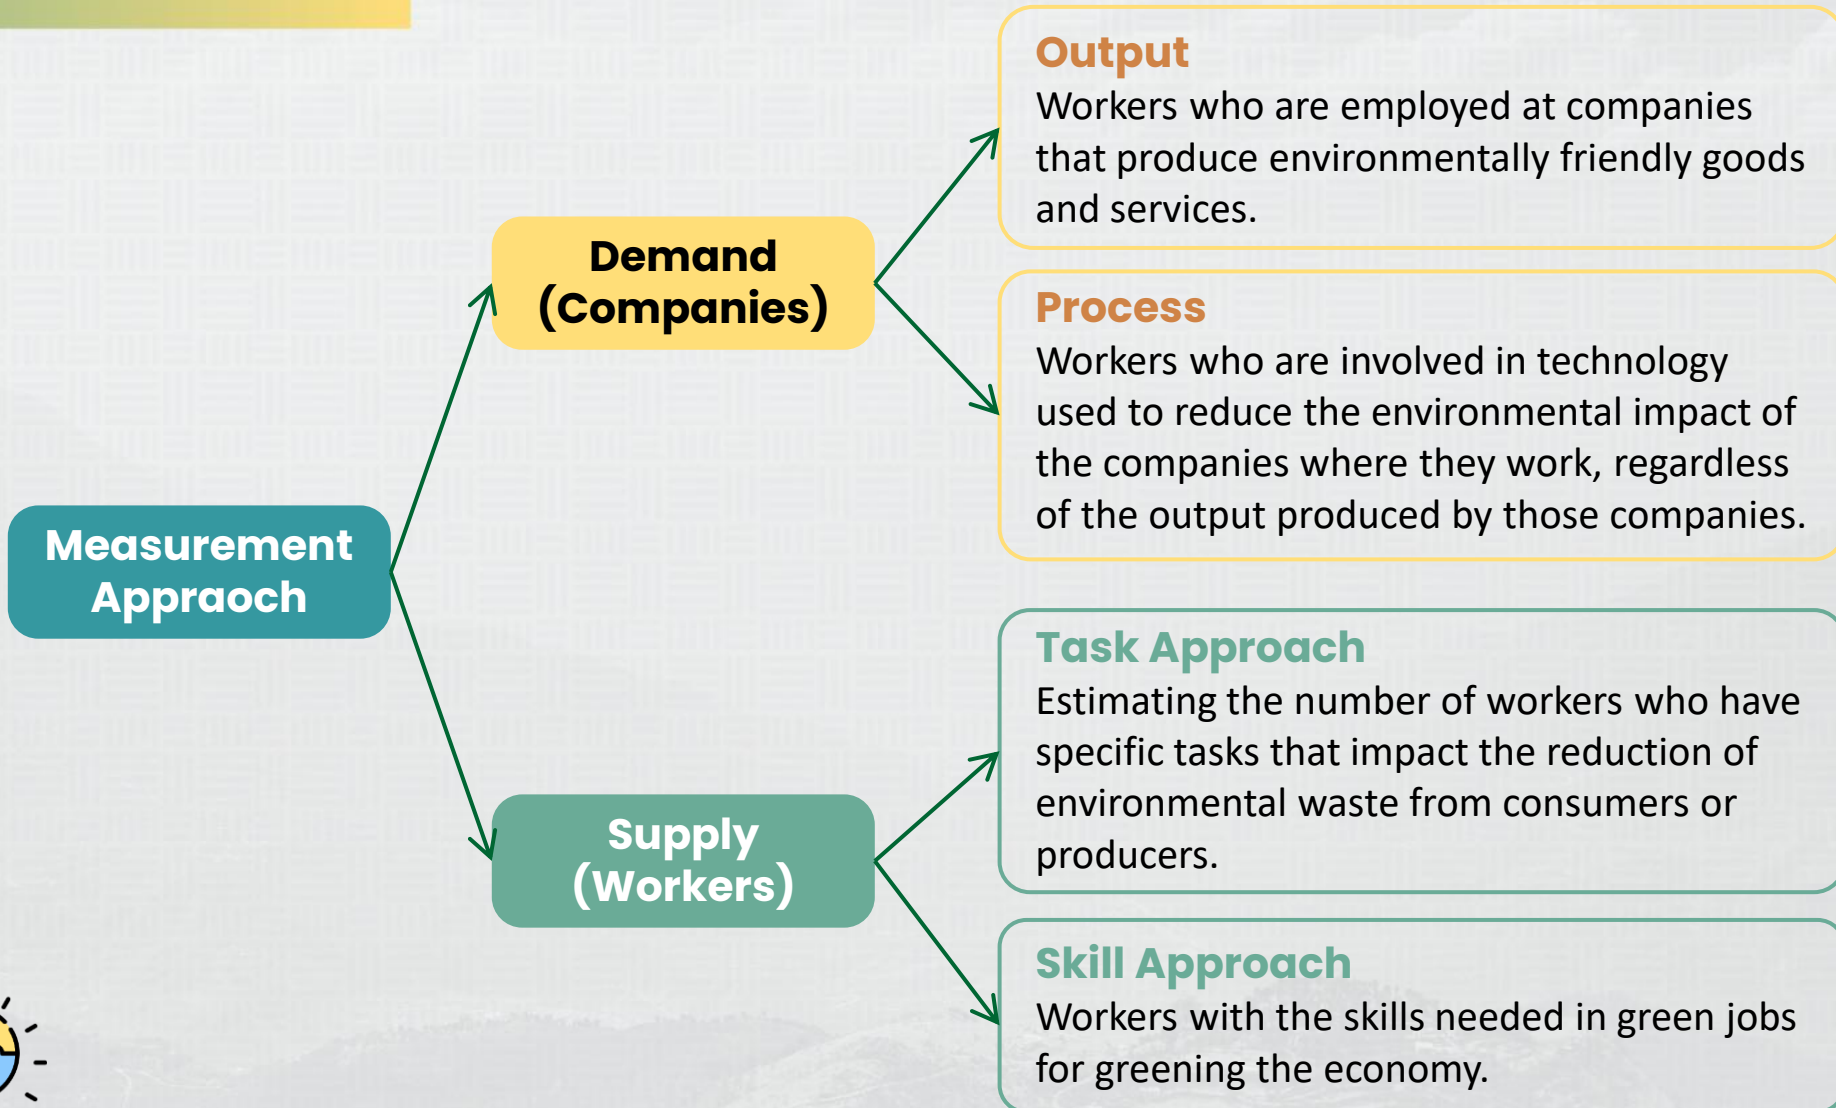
Measurement Appraoch

Demand (Companies)

Output
Workers who are employed at companies that produce environmentally friendly goods and services.

Process
Workers who are involved in technology used to reduce the environmental impact of the companies where they work, regardless of the output produced by those companies.

Supply (Workers)

Task Approach
Estimating the number of workers who have specific tasks that impact the reduction of environmental waste from consumers or producers.

Skill Approach
Workers with the skills needed in green jobs for greening the economy.